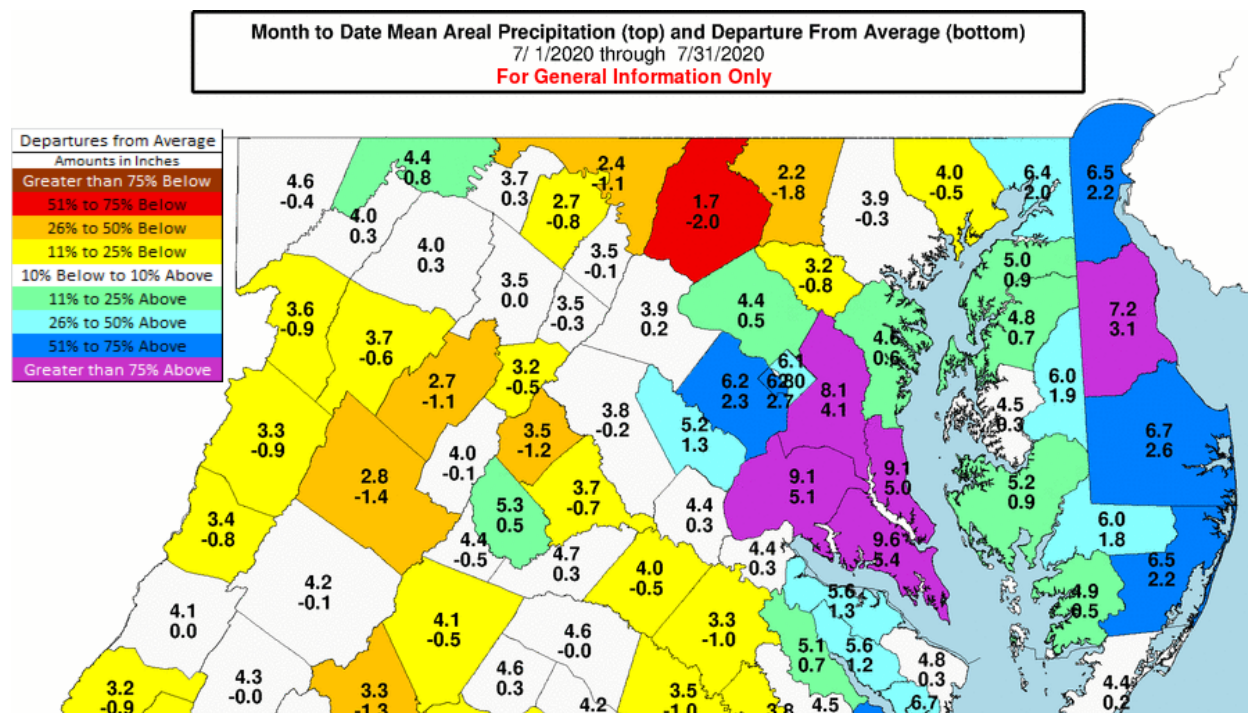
Month to Date Mean Areal Precipitation (top) and Departure From Average (bottom)
7/ 1/2020 through 7/31/2020
For General Information Only

Departures from Average
Amounts in Inches
Greater than 75% Below
51% to 75% Below
26% to 50% Below
11% to 25% Below
10% Below to 10% Above
11% to 25% Above
26% to 50% Above
51% to 75% Above
Greater than 75% Above

4.6
-0.4
4.4
0.8
3.7
0.3
2.4
-1.1
1.7
-2.0
2.2
-1.8
3.9
-0.3
4.0
-0.5
6.4
2.0
6.5
2.2
4.0
0.3
2.7
-0.8
4.0
0.3
3.5
-0.1
3.2
-0.8
5.0
0.9
3.5
0.0
3.5
-0.3
3.9
0.2
4.4
0.5
7.2
3.1
3.6
-0.9
3.7
-0.6
4.6
0.6
4.8
0.7
2.7
-1.1
3.2
-0.5
6.2
2.3
6.1
2.8
6.2
2.7
8.1
4.1
6.0
1.9
4.5
0.3
3.3
-0.9
3.8
-0.2
5.2
1.3
3.5
-1.2
6.7
2.6
4.0
-0.1
2.8
-1.4
9.1
5.1
9.1
5.0
5.2
0.9
5.3
0.5
3.7
-0.7
3.4
-0.8
4.4
0.3
9.6
5.4
6.0
1.8
4.4
-0.5
4.7
0.3
4.4
0.3
6.5
2.2
4.2
-0.1
4.0
-0.5
4.1
0.0
4.1
-0.5
3.3
-1.0
5.6
1.3
4.9
0.5
4.6
-0.0
5.1
0.7
5.6
1.2
4.3
-0.0
4.6
0.3
4.8
0.3
3.2
-0.9
3.3
-1.3
4.2
3.5
-1.0
3.8
4.5
6.7
4.4
0.2